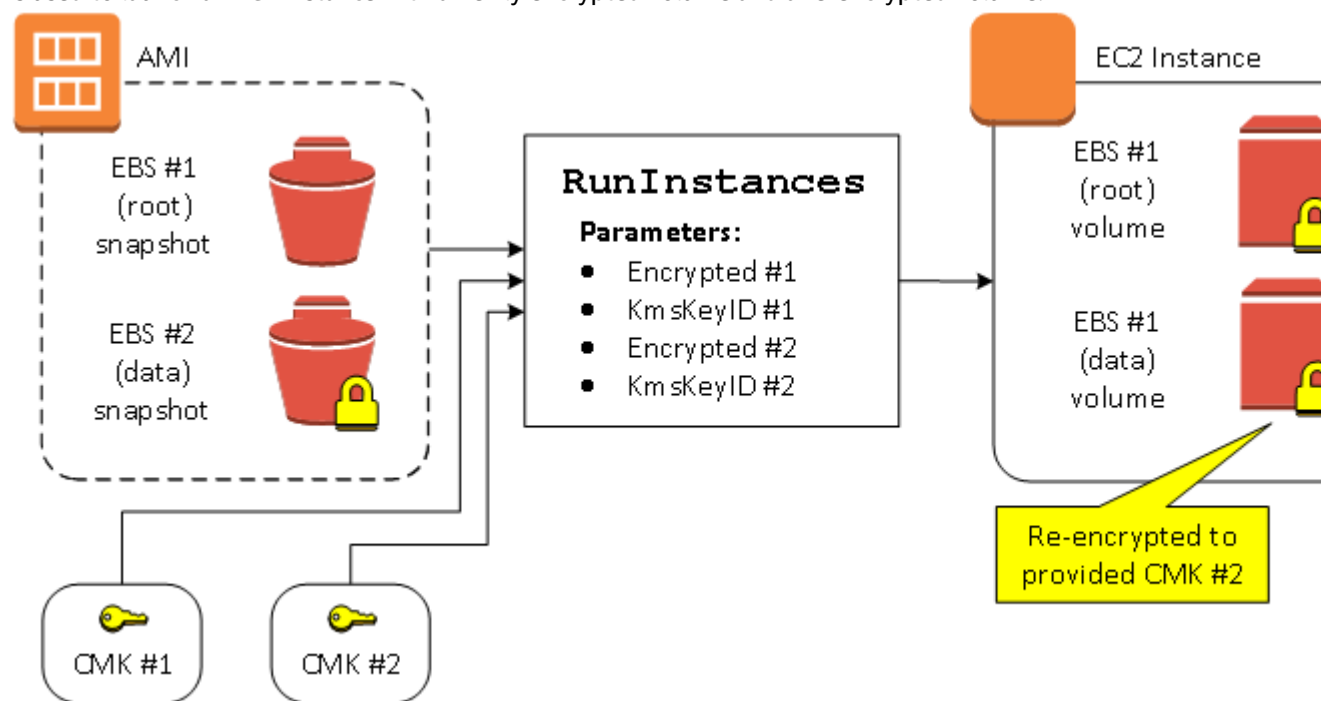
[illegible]

AMI

EBS #1 (root) snapshot

EBS #2 (data) snapshot

RunInstances

Parameters:

- Encrypted #1
- KmsKeyID #1
- Encrypted #2
- KmsKeyID #2

EC2 Instance

EBS #1 (root) volume

EBS #1 (data) volume

Re-encrypted to provided CMK #2

CMK #1

CMK #2